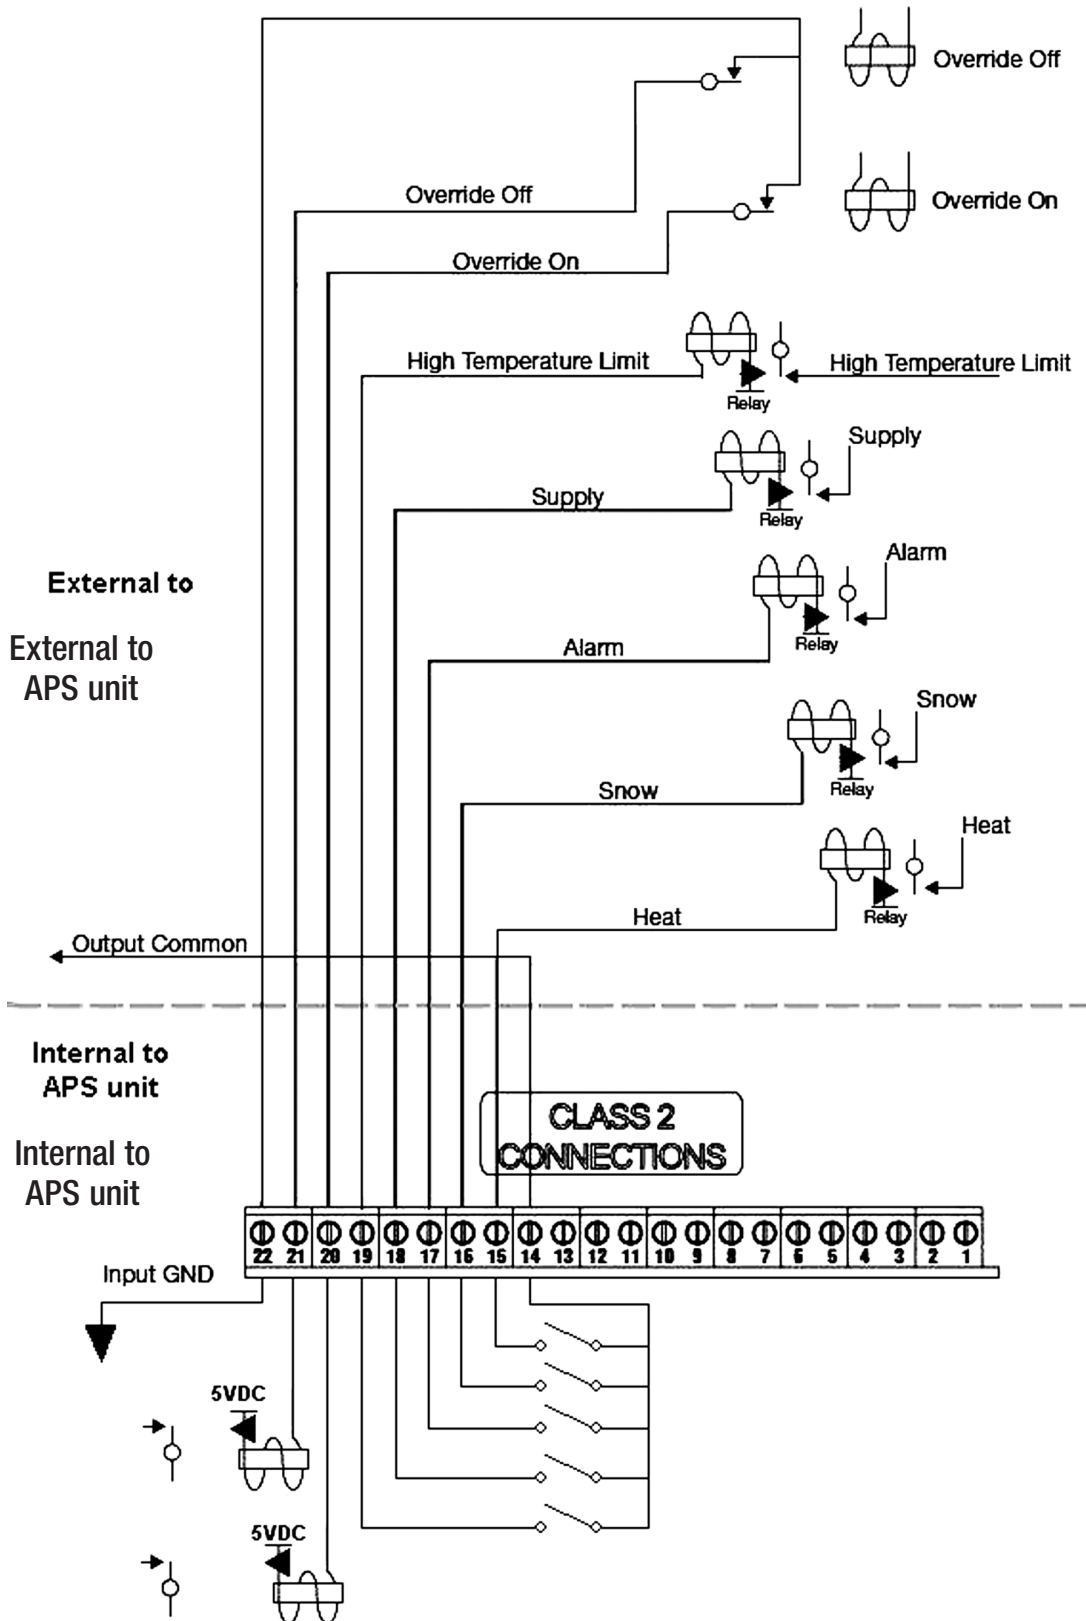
Override Off

Override On

Override Off

Override On

High Temperature Limit

High Temperature Limit

Relay

Supply

Supply

Relay

Alarm

Alarm

Relay

External to

External to APS unit

Snow

Snow

Relay

Heat

Heat

Relay

Output Common

Internal to APS unit

Internal to APS unit

CLASS 2 CONNECTIONS

22 21 20 19 18 17 16 15 14 13 12 11 10 9 8 7 6 5 4 3 2 1

Input GND

5VDC

5VDC